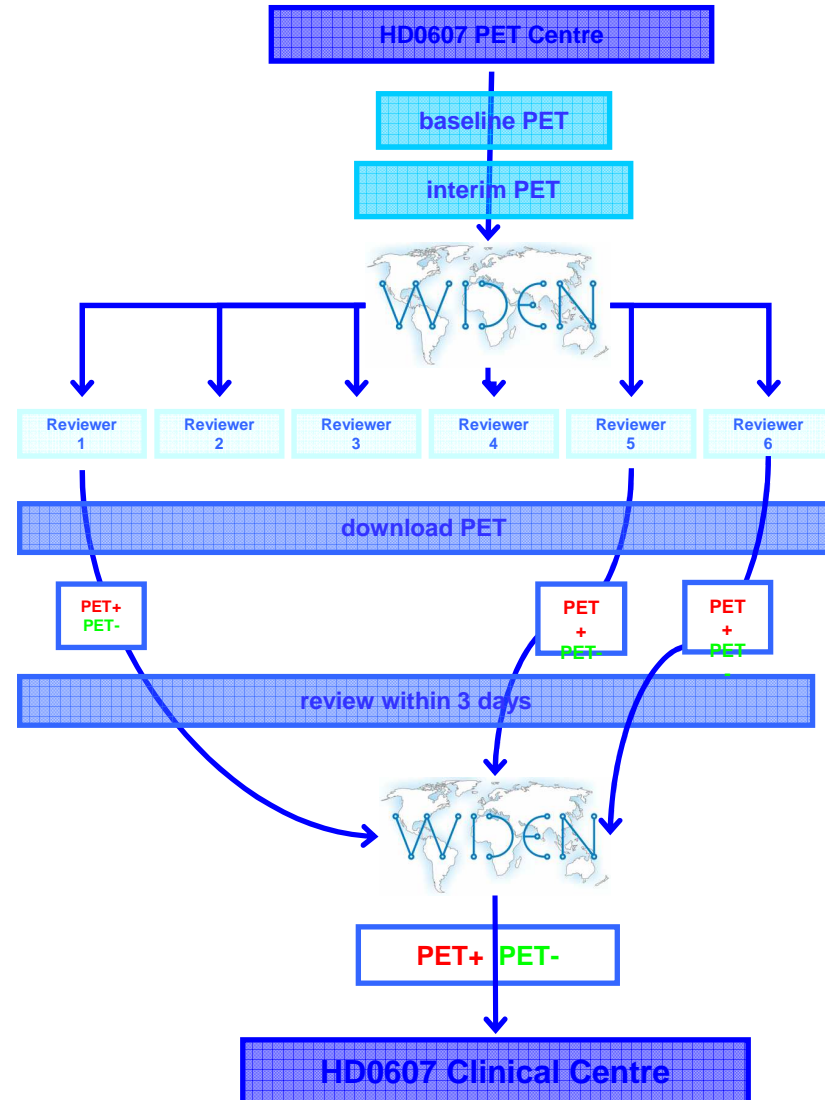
HD0607 PET Centre

baseline PET

interim PET

WIDEN

Reviewer 1

Reviewer 2

Reviewer 3

Reviewer 4

Reviewer 5

Reviewer 6

download PET

PET+
PET-

PET
+
PET-

PET
+
PET
-

review within 3 days

WIDEN

PET+ PET-

HD0607 Clinical Centre